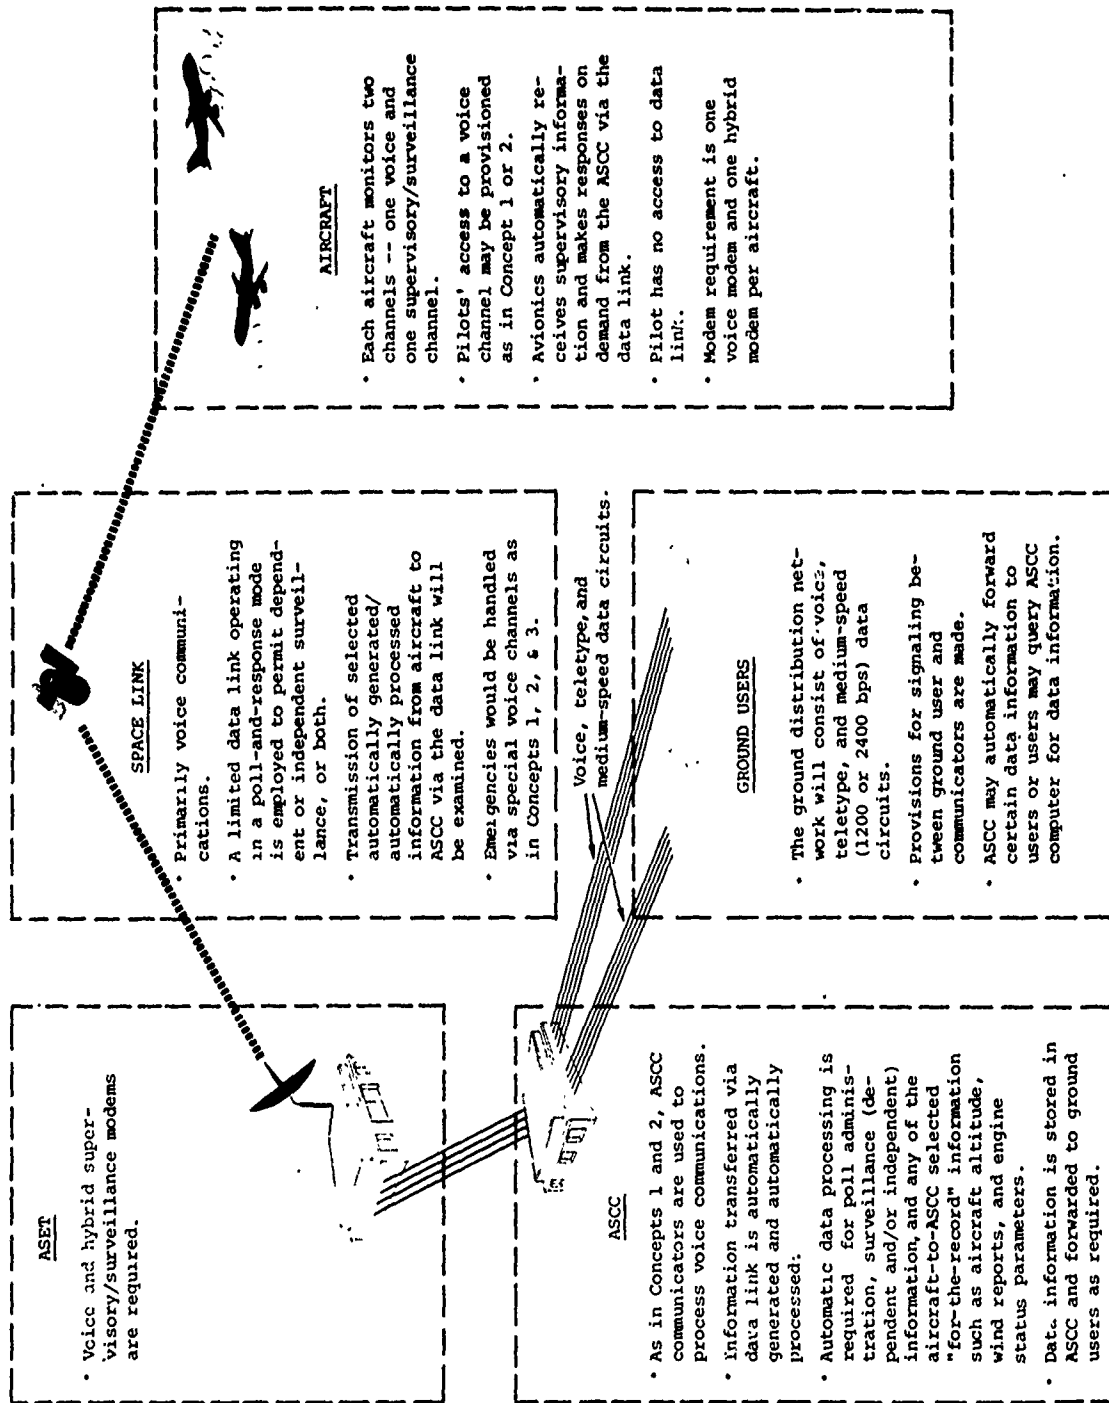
ASET

• Voice and hybrid supervisory/surveillance modems are required.

SPACE LINK

• Primarily voice communications.

• A limited data link operating in a poll-and-response mode is employed to permit dependent or independent surveillance, or both.

• Transmission of selected automatically generated/automatically processed information from aircraft to ASCC via the data link will be examined.

• Emergencies would be handled via special voice channels as in Concepts 1, 2, & 3.

AIRCRAFT

• Each aircraft monitors two channels -- one voice and one supervisory/surveillance channel.

• Pilots' access to a voice channel may be provisioned as in Concept 1 or 2.

• Avionics automatically receives supervisory information and makes responses on demand from the ASCC via the data link.

• Pilot has no access to data link.

• Modem requirement is one voice modem and one hybrid modem per aircraft.

Voice, teletype, and medium-speed data circuits.

ASCC

• As in Concepts 1 and 2, ASCC communicators are used to process voice communications.

• Information transferred via data link is automatically generated and automatically processed.

• Automatic data processing is required for poll administration, surveillance (dependent and/or independent) information, and any of the aircraft-to-ASCC selected "for-the-record" information such as aircraft altitude, wind reports, and engine status parameters.

• Data information is stored in ASCC and forwarded to ground users as required.

GROUND USERS

• The ground distribution network will consist of voice, teletype, and medium-speed (1200 or 2400 bps) data circuits.

• Provisions for signaling between ground user and communicators are made.

• ASCC may automatically forward certain data information to users or users may query ASCC computer for data information.